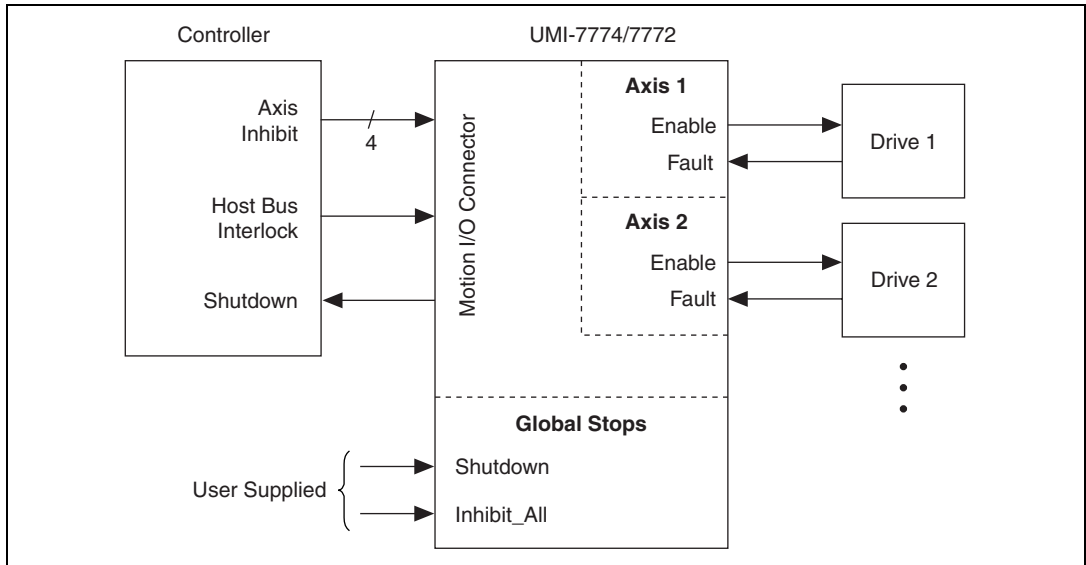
Controller

UMI-7774/7772

Axis Inhibit

4

Host Bus Interlock

Shutdown

Motion I/O Connector

Axis 1

Enable

Fault

Drive 1

Axis 2

Enable

Fault

Drive 2

Global Stops

User Supplied

Shutdown

Inhibit_All